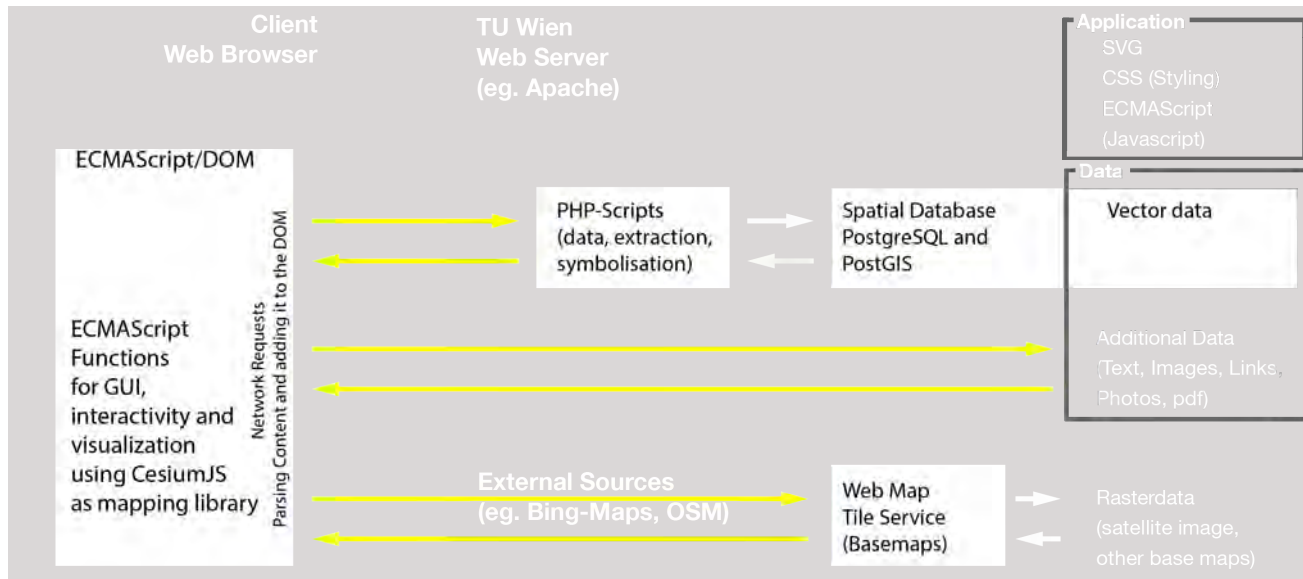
Client
Web Browser

TU Wien
Web Server
(eg. Apache)

Application
SVG
CSS (Styling)
ECMAScript
(Javascript)

ECMAScript/DOM

ECMAScript
Functions
for GUI,
interactivity and
visualization
using CesiumJS
as mapping library

Network Requests
Parsing Content and adding it to the DOM

PHP-Scripts
(data, extraction,
symbolisation)

Spatial Database
PostgreSQL and
PostGIS

Data
Vector data

Additional Data
(Text, Images, Links,
Photos, pdf)

External Sources
(eg. Bing-Maps, OSM)

Web Map
Tile Service
(Basemaps)

Rasterdata
(satellite image,
other base maps)